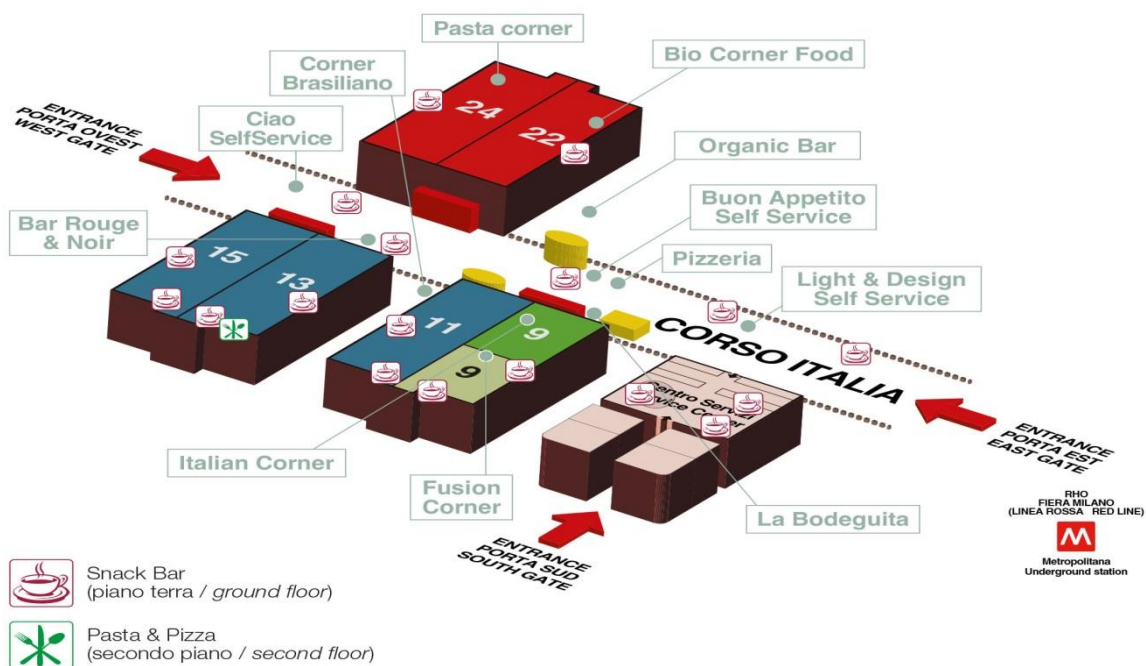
Pasta corner

Corner Brasiliano

Bio Corner Food

ENTRANCE PORTA OVEST WEST GATE

Ciao SelfService

24

22

Organic Bar

Buon Appetito Self Service

Bar Rouge & Noir

15

13

Pizzeria

Light & Design Self Service

11

9

9

CORSO ITALIA

ENTRANCE PORTA EST EAST GATE

Centro Servizi Service Center

Italian Corner

Fusion Corner

La Bodeguita

RHO FIERA MILANO (LINEA ROSSA RED LINE)

M

Metropolitana Underground station

ENTRANCE PORTA SUD SOUTH GATE

Snack Bar (piano terra / ground floor)

Pasta & Pizza (secondo piano / second floor)